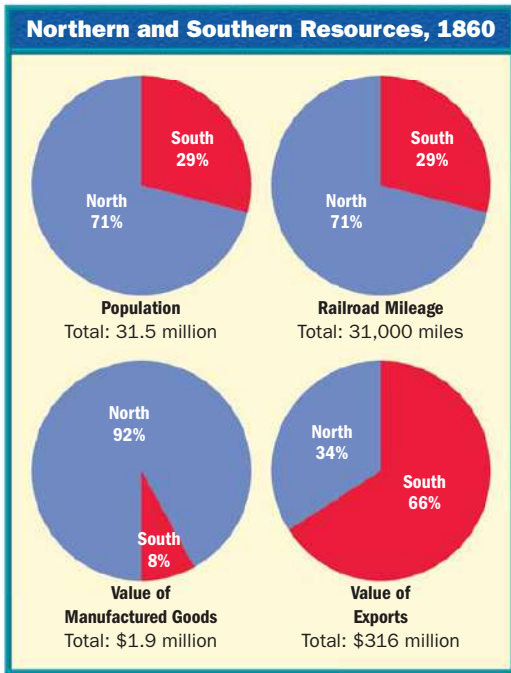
Northern and Southern Resources, 1860

South 29%

North 71%

Population
Total: 31.5 million

South 29%

North 71%

Railroad Mileage
Total: 31,000 miles

North 92%

South 8%

Value of Manufactured Goods
Total: $1.9 million

North 34%

South 66%

Value of Exports
Total: $316 million